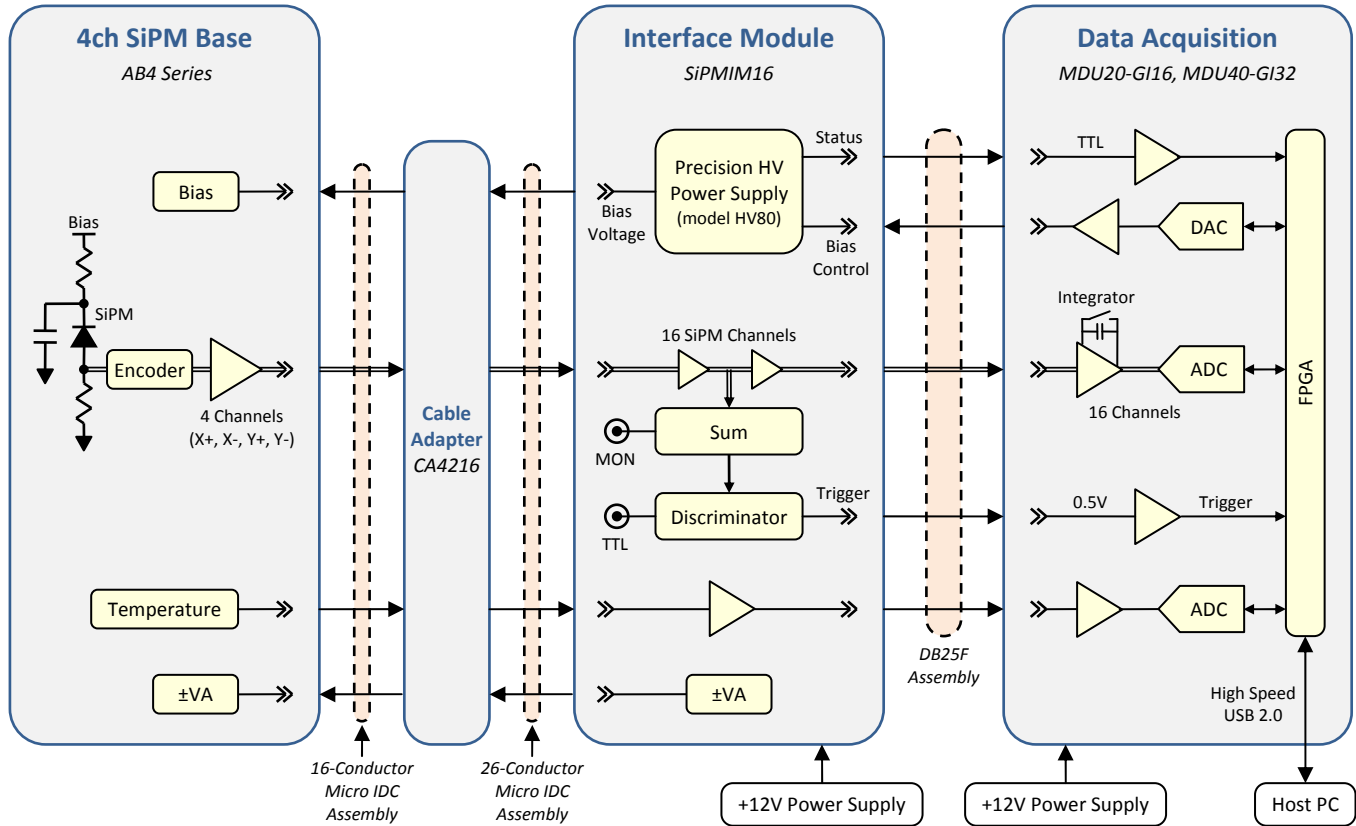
4ch SiPM Base
AB4 Series

Bias

Bias
SiPM
Encoder
4 Channels
(X+, X-, Y+, Y-)

Temperature

±VA

Cable Adapter
CA4216

16-Conductor Micro IDC Assembly

26-Conductor Micro IDC Assembly

Interface Module
SiPMIM16

Precision HV Power Supply
(model HV80)
Status
Bias Voltage
Bias Control

16 SiPM Channels
Sum
MON
Discriminator
Trigger
TTL

±VA

+12V Power Supply

DB25F Assembly

Data Acquisition
MDU20-GI16, MDU40-GI32

TTL
DAC
Integrator
ADC
16 Channels
0.5V
Trigger
ADC
FPGA

High Speed USB 2.0

+12V Power Supply

Host PC